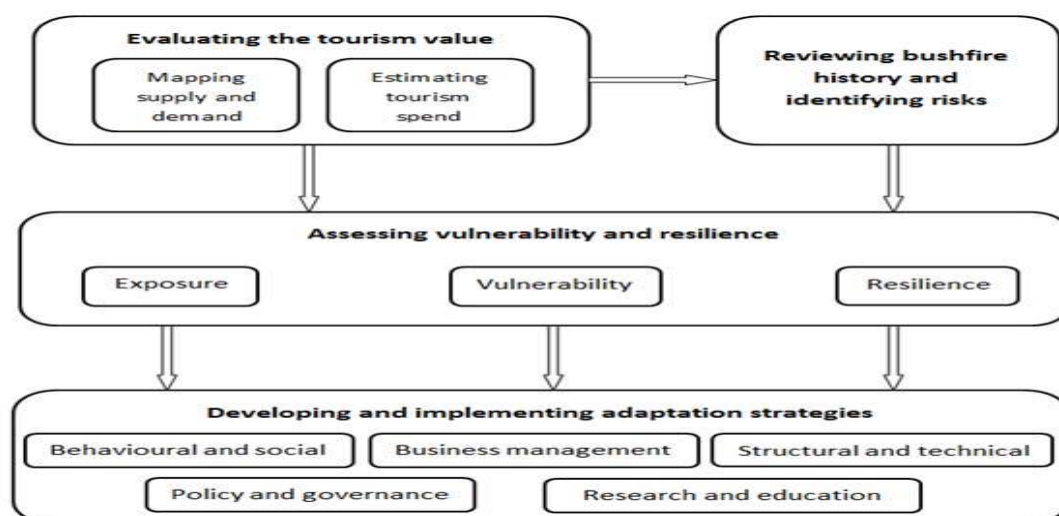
Evaluating the tourism value

Mapping supply and demand

Estimating tourism spend

Reviewing bushfire history and identifying risks

Assessing vulnerability and resilience

Exposure

Vulnerability

Resilience

Developing and implementing adaptation strategies

Behavioural and social

Business management

Structural and technical

Policy and governance

Research and education